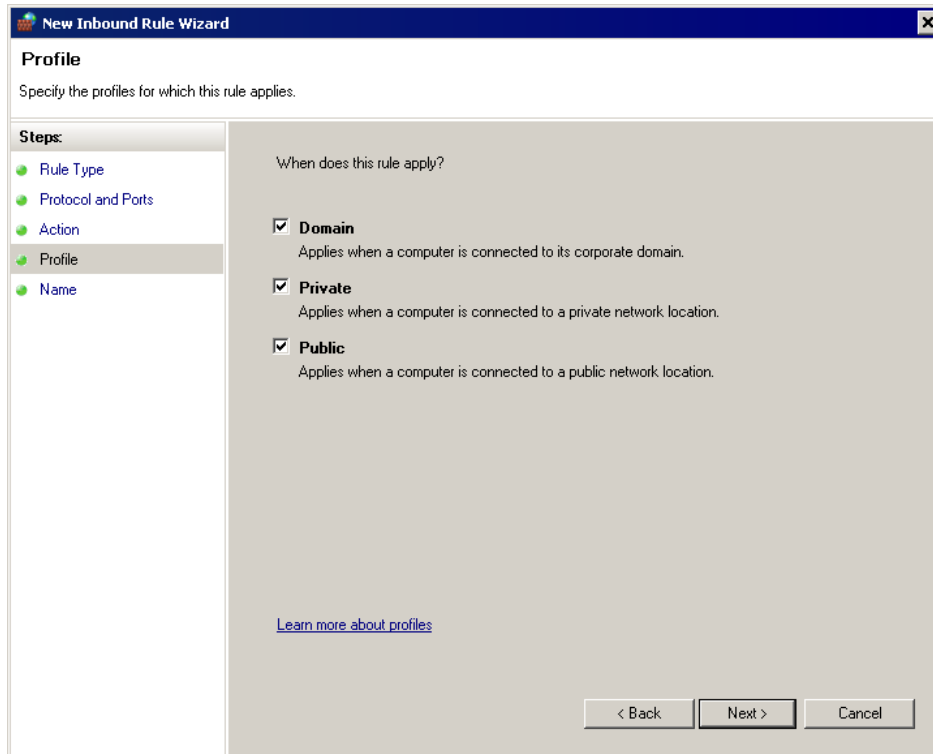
New Inbound Rule Wizard

Profile

Specify the profiles for which this rule applies.

Steps:

Rule Type

Protocol and Ports

Action

Profile

Name

When does this rule apply?

Domain

Applies when a computer is connected to its corporate domain.

Private

Applies when a computer is connected to a private network location.

Public

Applies when a computer is connected to a public network location.

Learn more about profiles

< Back

Next >

Cancel